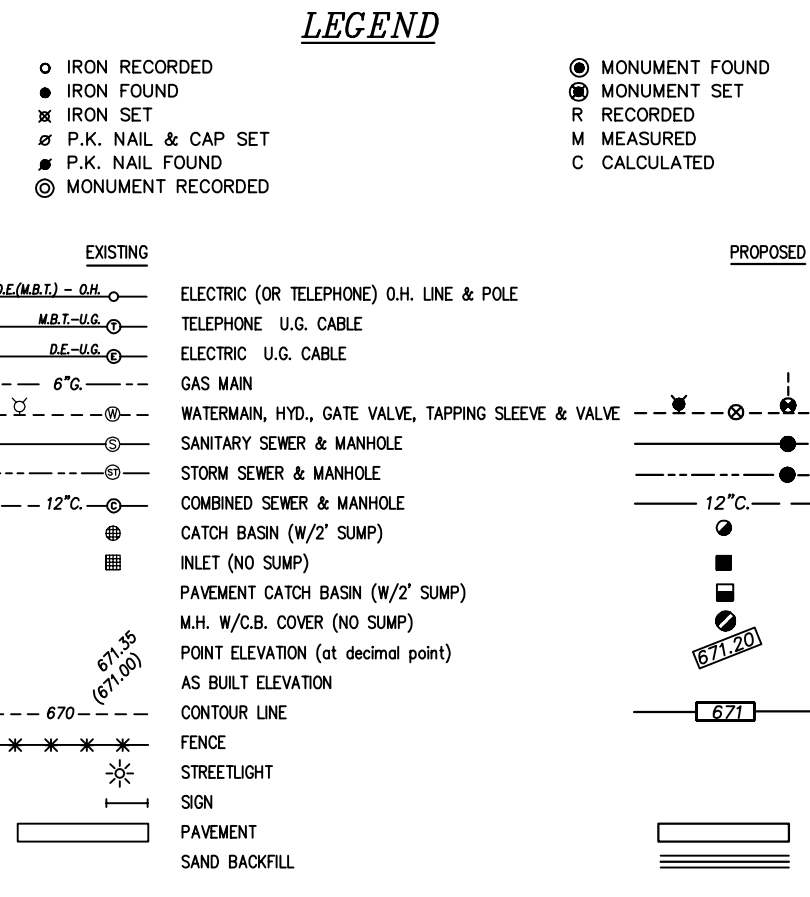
LEGEND

IRON RECORDED
IRON FOUND
IRON SET
P.K. NAIL & CAP SET
P.K. NAIL FOUND
MONUMENT RECORDED

MONUMENT FOUND
MONUMENT SET
R RECORDED
M MEASURED
C CALCULATED

EXISTING

PROPOSED

O.E.(M.B.T.) – O.H. ELECTRIC (OR TELEPHONE) O.H. LINE & POLE
M.B.T.–U.G. T TELEPHONE U.G. CABLE
D.E.–U.G. E ELECTRIC U.G. CABLE
6"G. GAS MAIN
W WATERMAIN, HYD., GATE VALVE, TAPPING SLEEVE & VALVE
S SANITARY SEWER & MANHOLE
ST STORM SEWER & MANHOLE
12"C. C COMBINED SEWER & MANHOLE 12"C.
CATCH BASIN (W/2' SUMP)
INLET (NO SUMP)
PAVEMENT CATCH BASIN (W/2' SUMP)
M.H. W/C.B. COVER (NO SUMP)
671.35 (671.00) POINT ELEVATION (at decimal point) 671.20
AS BUILT ELEVATION
670 CONTOUR LINE 671
FENCE
STREETLIGHT
SIGN
PAVEMENT
SAND BACKFILL